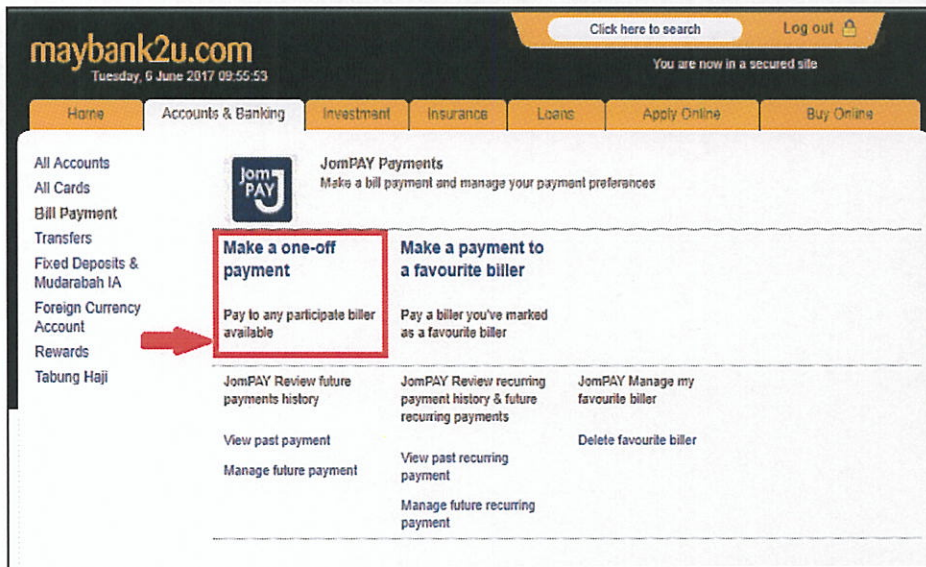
maybank2u.com
Tuesday, 6 June 2017 09:55:53

Click here to search

Log out

You are now in a secured site

Home | Accounts & Banking | Investment | Insurance | Loans | Apply Online | Buy Online

All Accounts
All Cards
Bill Payment
Transfers
Fixed Deposits & Mudarabah IA
Foreign Currency Account
Rewards
Tabung Haji

JomPAY

JomPAY Payments
Make a bill payment and manage your payment preferances

Make a one-off payment

Pay to any participate biller available

Make a payment to a favourite biller

Pay a biller you've marked as a favourite biller

JomPAY Review future payments history

View past payment

Manage future payment

JomPAY Review recurring payment history & future recurring payments

View past recurring payment

Manage future recurring payment

JomPAY Manage my favourite biller

Delete favourite biller